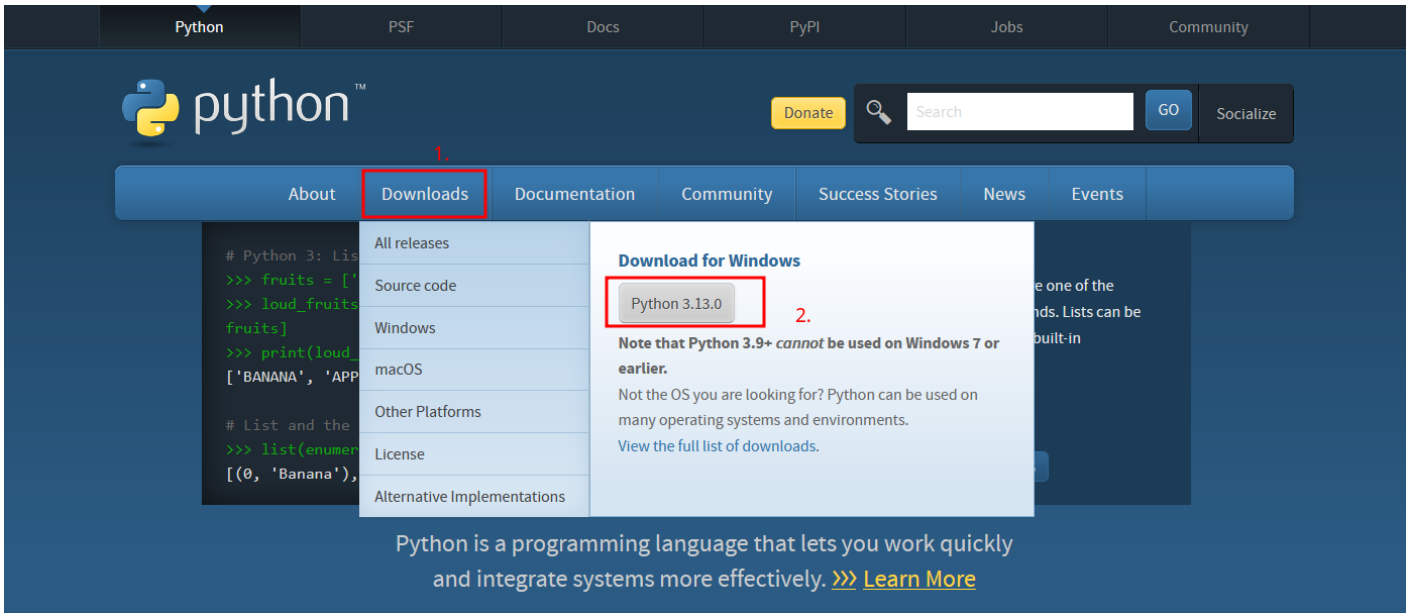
Python PSF Docs PyPI Jobs Community

python™

Donate Search GO Socialize

1.

About Downloads Documentation Community Success Stories News Events

# Python 3: Lis
>>> fruits = ['
>>> loud_fruits
fruits]
>>> print(loud_
['BANANA', 'APP

# List and the
>>> list(enumer
[(0, 'Banana'),

All releases
Source code
Windows
macOS
Other Platforms
License
Alternative Implementations

Download for Windows

Python 3.13.0

2.

Note that Python 3.9+ *cannot* be used on Windows 7 or earlier.

Not the OS you are looking for? Python can be used on many operating systems and environments.

View the full list of downloads.

e one of the
nds. Lists can be
built-in

Python is a programming language that lets you work quickly and integrate systems more effectively. >>> Learn More